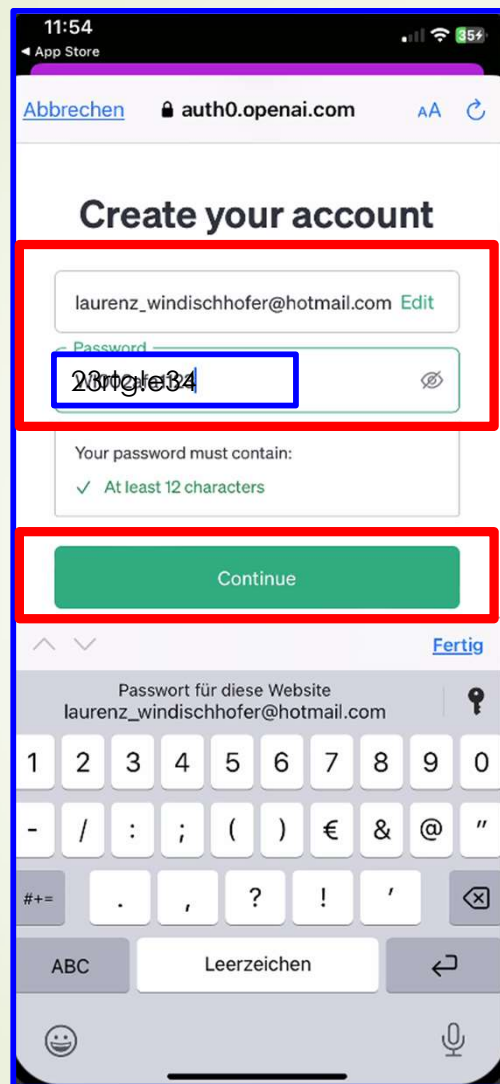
11:54
◂ App Store
35

Abbrechen auth0.openai.com AA

Create your account

laurenz_windischhofer@hotmail.com Edit

Password
23rtg.e34

Your password must contain:
✓ At least 12 characters

Continue

Fertig

Passwort für diese Website
laurenz_windischhofer@hotmail.com

1 2 3 4 5 6 7 8 9 0
- / : ; ( ) € & @ "
#+= . , ? ! '
ABC Leerzeichen